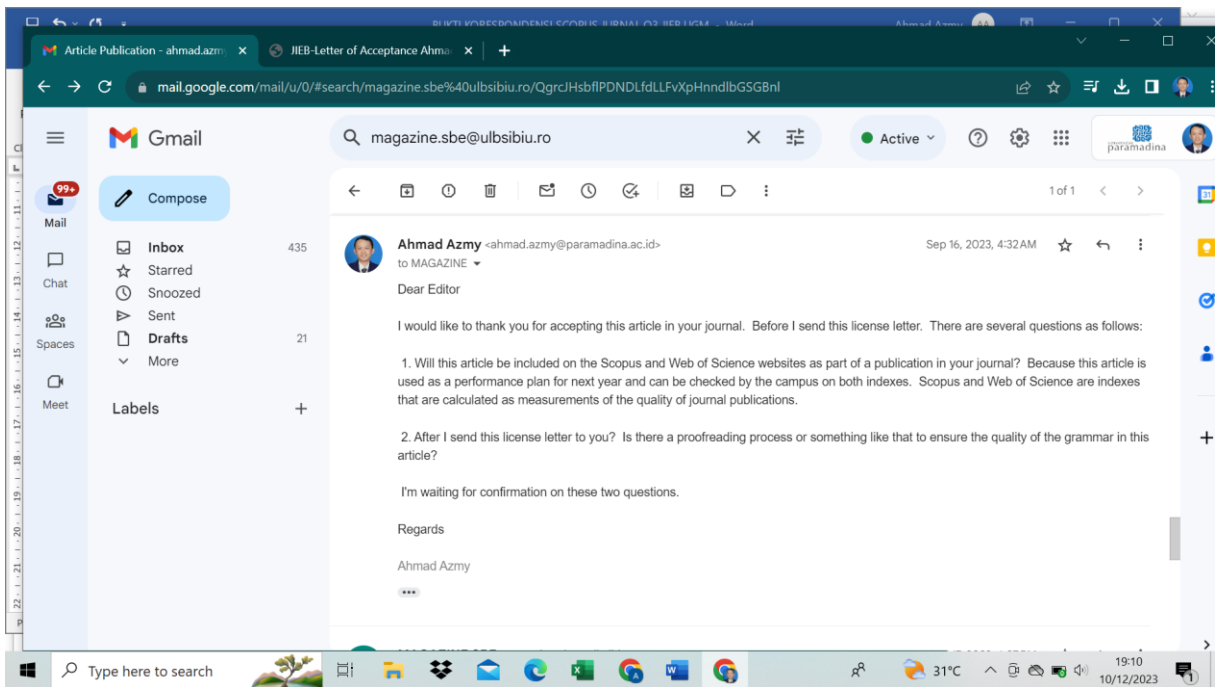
BUKTI KORESPONDENSI SCOPUS JURNAL Q3 JIEB UGM - Word

Ahmad Azmy

Article Publication - ahmad.azmy ×

JIEB-Letter of Acceptance Ahma ×

mail.google.com/mail/u/0/#search/magazine.sbe%40ulbsibiu.ro/QgrcJHsbflPDNDLfdLLFvXpHnndlbGSGBnl

Gmail

magazine.sbe@ulbsibiu.ro

Active

paramadina

99+

Mail

Chat

Spaces

Meet

Compose

Inbox 435

Starred

Snoozed

Sent

Drafts 21

More

Labels +

1 of 1

Ahmad Azmy <ahmad.azmy@paramadina.ac.id>

Sep 16, 2023, 4:32 AM

to MAGAZINE

Dear Editor

I would like to thank you for accepting this article in your journal. Before I send this license letter. There are several questions as follows:

1. Will this article be included on the Scopus and Web of Science websites as part of a publication in your journal? Because this article is used as a performance plan for next year and can be checked by the campus on both indexes. Scopus and Web of Science are indexes that are calculated as measurements of the quality of journal publications.

2. After I send this license letter to you? Is there a proofreading process or something like that to ensure the quality of the grammar in this article?

I'm waiting for confirmation on these two questions.

Regards

Ahmad Azmy

Type here to search

31°C

19:10
10/12/2023